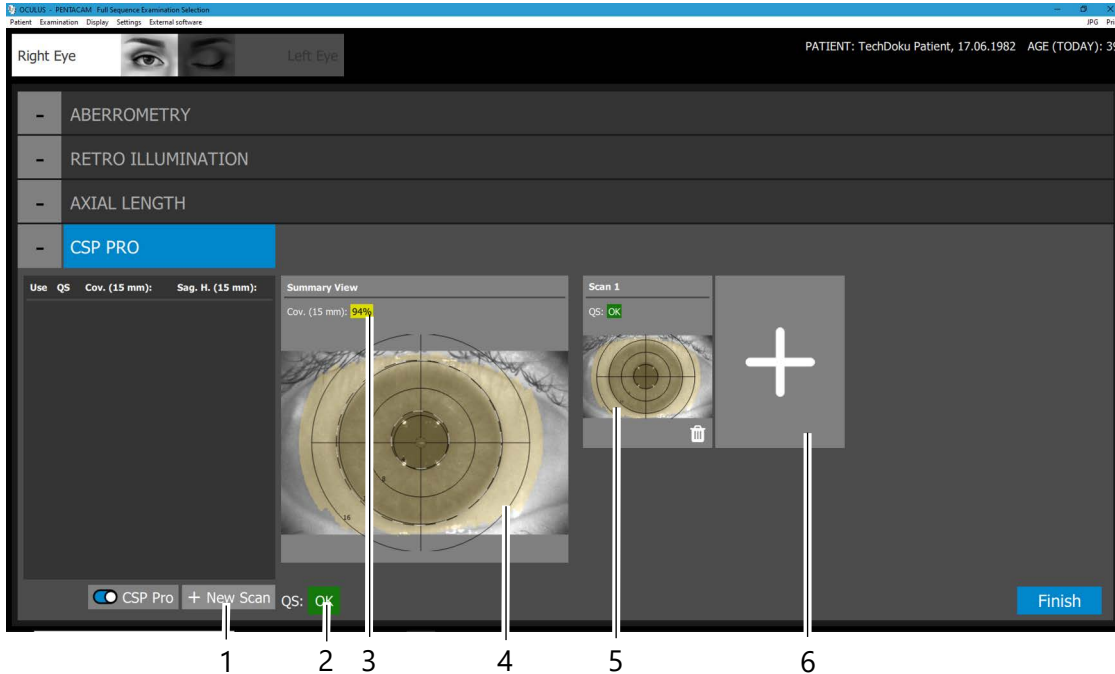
OCULUS - PENTACAM Full Sequence Examination Selection
Patient Examination Display Settings External software
JPG Pr

Right Eye
Left Eye

PATIENT: TechDoku Patient, 17.06.1982 AGE (TODAY): 3

- ABERROMETRY
- RETRO ILLUMINATION
- AXIAL LENGTH
- CSP PRO

| Use | QS | Cov. (15 mm): | Sag. H. (15 mm): |
|---|---|---|---|

Summary View
Cov. (15 mm): 94%

8
16

Scan 1
QS: OK

CSP Pro
+ New Scan
QS: OK

Finish

1 2 3 4 5 6